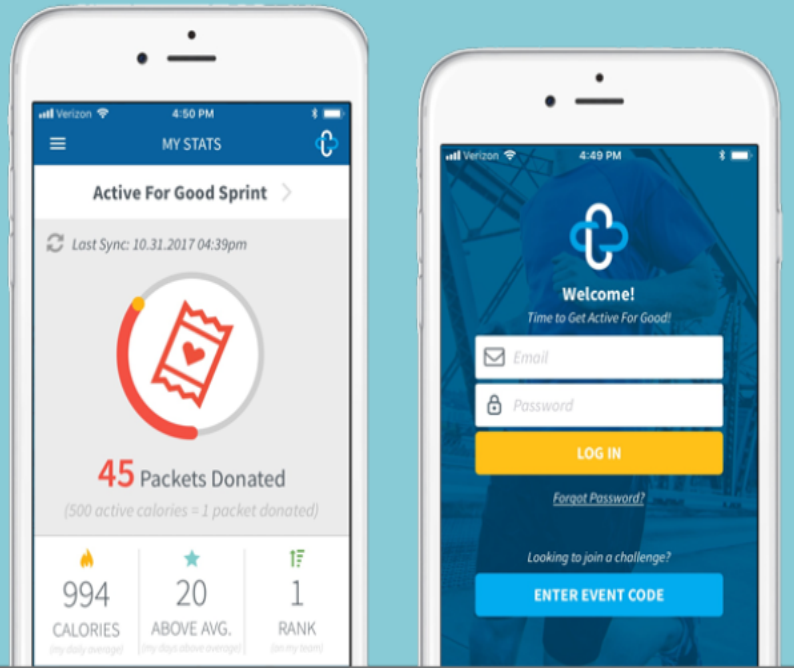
Verizon 4:50 PM

MY STATS

Active For Good Sprint >

Last Sync: 10.31.2017 04:39pm

45 Packets Donated

(500 active calories = 1 packet donated)

| 994 | 20 | 1 |
|---|---|---|
| CALORIES | ABOVE AVG. | RANK |
| (my daily average) | (my days above average) | (on my team) |

Verizon 4:49 PM

Welcome!

Time to Get Active For Good!

Email

Password

LOG IN

Forgot Password?

Looking to join a challenge?

ENTER EVENT CODE